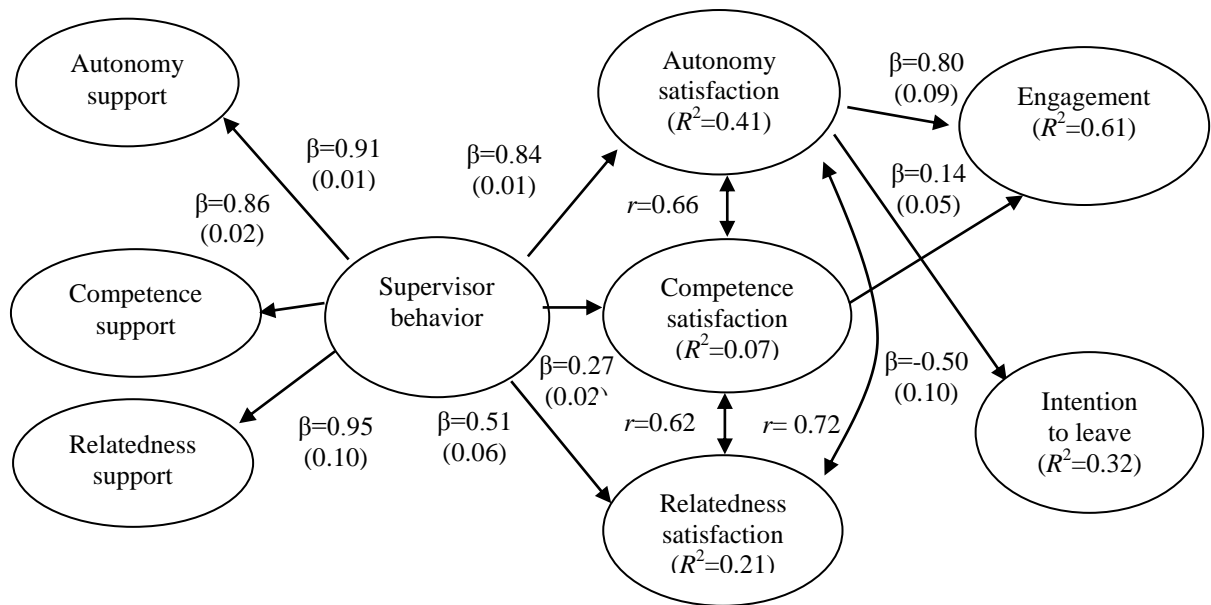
Autonomy support

β=0.91
(0.01)

β=0.86
(0.02)

Competence support

Relatedness support

β=0.95
(0.10)

Supervisor behavior

β=0.84
(0.01)

β=0.27
(0.02)

β=0.51
(0.06)

Autonomy satisfaction
($R^2$=0.41)

$r$=0.66

Competence satisfaction
($R^2$=0.07)

$r$=0.62

$r$= 0.72

Relatedness satisfaction
($R^2$=0.21)

β=0.80
(0.09)

β=0.14
(0.05)

β=-0.50
(0.10)

Engagement
($R^2$=0.61)

Intention to leave
($R^2$=0.32)